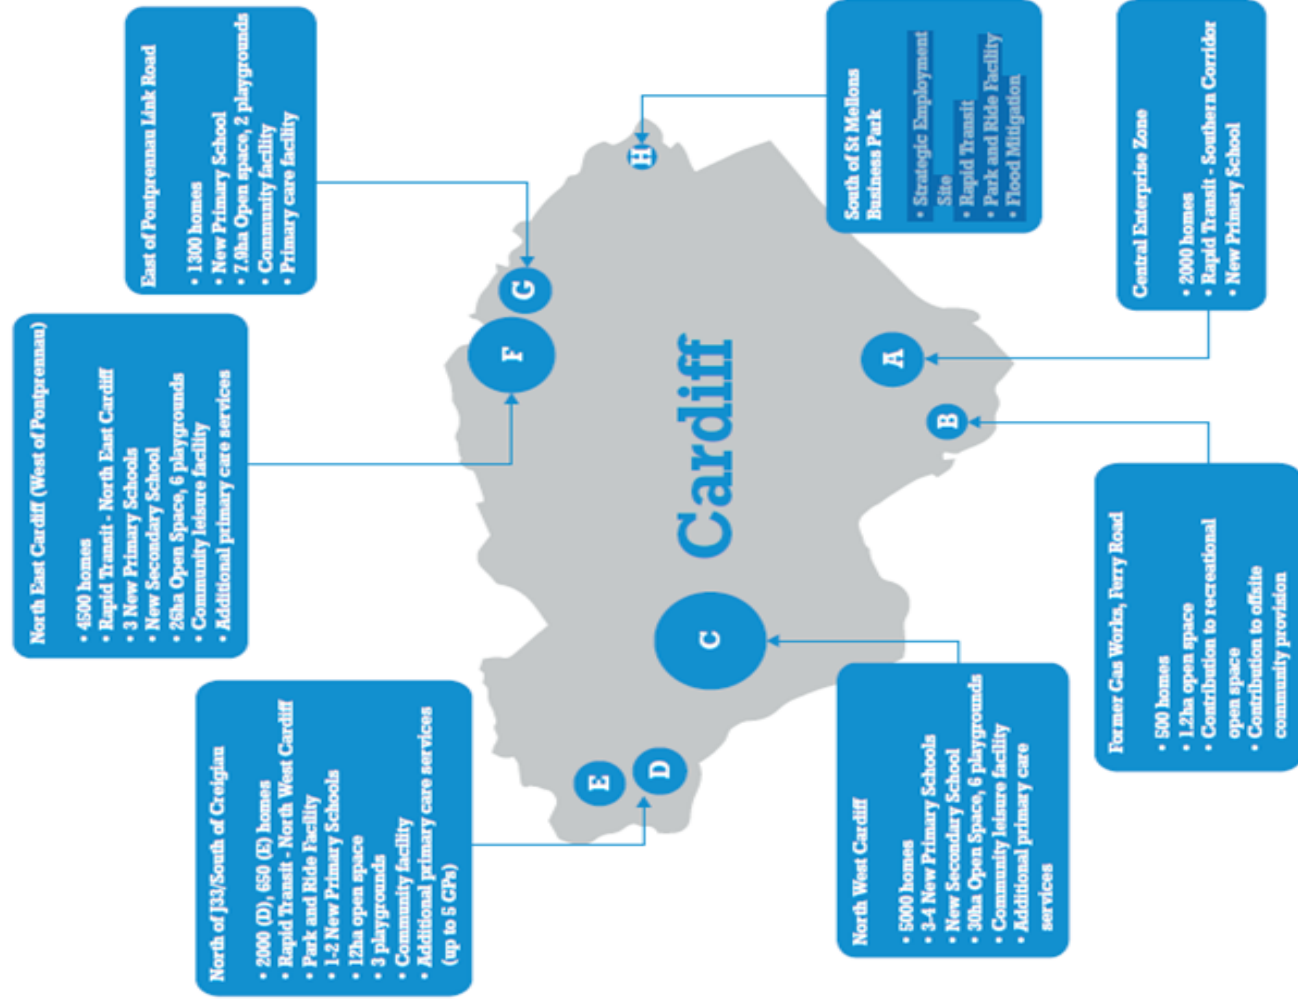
East of Pontprennau Link Road

• 1300 homes
• New Primary School
• 7.9ha Open space, 2 playgrounds
• Community facility
• Primary care facility

South of St Mellons Business Park

• Strategic Employment Site
• Rapid Transit
• Park and Ride Facility
• Flood Mitigation

Central Enterprise Zone

• 2000 homes
• Rapid Transit - Southern Corridor
• New Primary School

North East Cardiff (West of Pontprennau)

• 4500 homes
• Rapid Transit - North East Cardiff
• 3 New Primary Schools
• New Secondary School
• 26ha Open Space, 6 playgrounds
• Community leisure facility
• Additional primary care services

H

G

F

Cardiff

A

B

C

E

D

Former Gas Works, Ferry Road

• 500 homes
• 1.2ha open space
• Contribution to recreational open space
• Contribution to offsite community provision

North of J33/South of Creigiau

• 2000 (D), 650 (E) homes
• Rapid Transit - North West Cardiff
• Park and Ride Facility
• 1-2 New Primary Schools
• 12ha open space
• 3 playgrounds
• Community facility
• Additional primary care services (up to 5 GPs)

North West Cardiff

• 5000 homes
• 3-4 New Primary Schools
• New Secondary School
• 30ha Open Space, 6 playgrounds
• Community leisure facility
• Additional primary care services